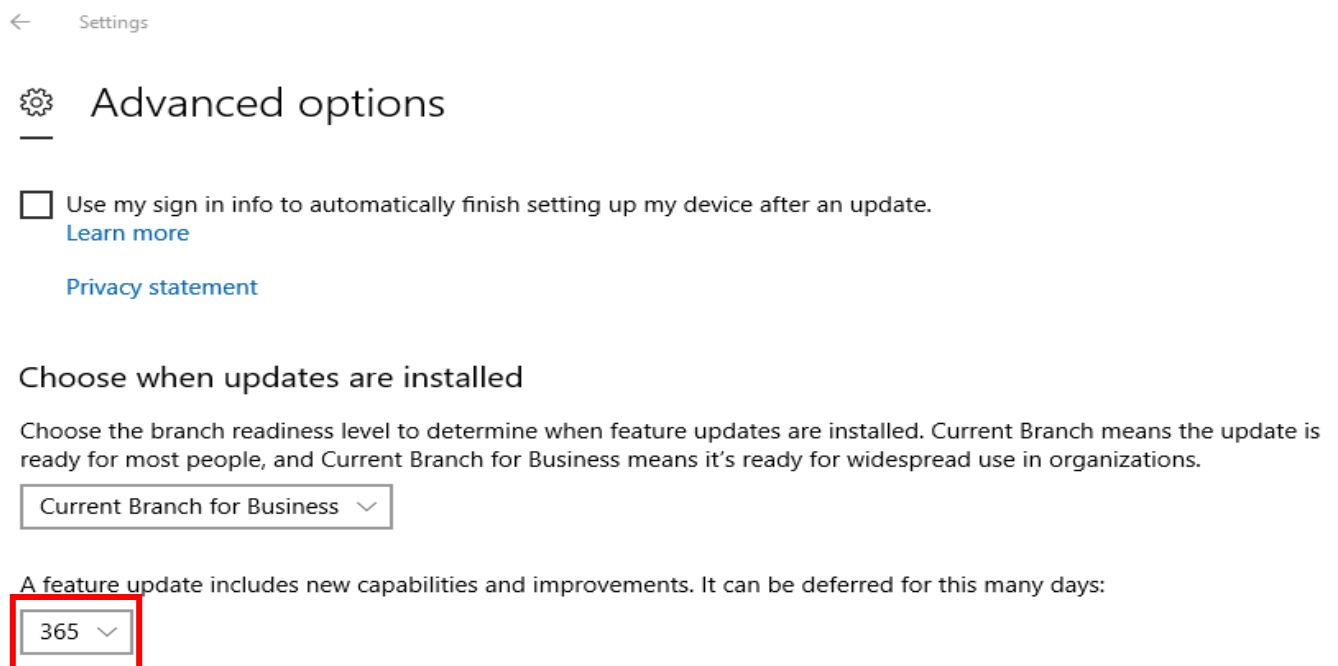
Settings

Advanced options

Use my sign in info to automatically finish setting up my device after an update.
Learn more

Privacy statement

Choose when updates are installed

Choose the branch readiness level to determine when feature updates are installed. Current Branch means the update is ready for most people, and Current Branch for Business means it's ready for widespread use in organizations.

Current Branch for Business

A feature update includes new capabilities and improvements. It can be deferred for this many days:

365